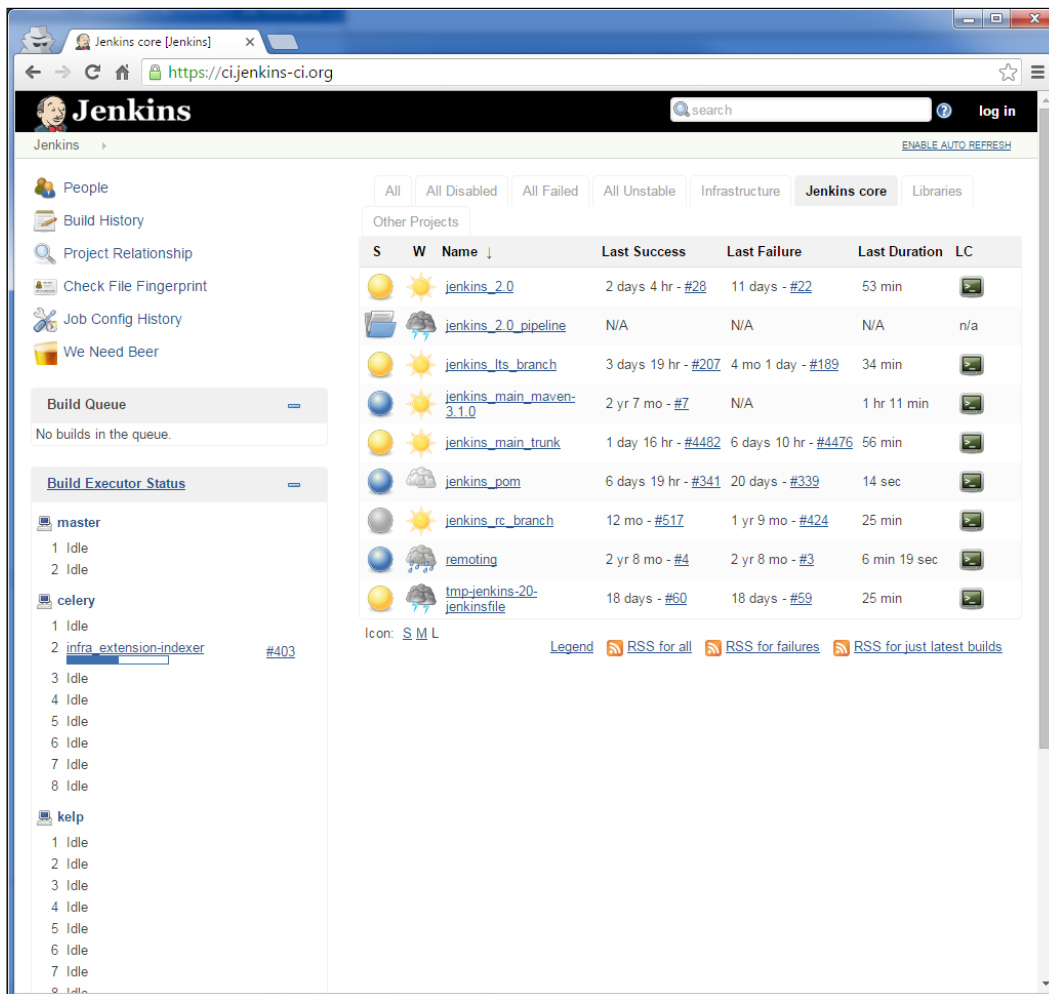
Jenkins core [Jenkins]

https://ci.jenkins-ci.org

Jenkins

search

log in

Jenkins

ENABLE AUTO REFRESH

People
Build History
Project Relationship
Check File Fingerprint
Job Config History
We Need Beer

Build Queue
No builds in the queue.

Build Executor Status

master
1 Idle
2 Idle

celery
1 Idle
2 infra_extension-indexer #403
3 Idle
4 Idle
5 Idle
6 Idle
7 Idle
8 Idle

kelp
1 Idle
2 Idle
3 Idle
4 Idle
5 Idle
6 Idle
7 Idle
8 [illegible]

All | All Disabled | All Failed | All Unstable | Infrastructure | Jenkins core | Libraries | Other Projects

| S | W | Name ↓ | Last Success | Last Failure | Last Duration | LC |
|---|---|---|---|---|---|---|
| | | jenkins_2.0 | 2 days 4 hr - #28 | 11 days - #22 | 53 min | |
| | | jenkins_2.0_pipeline | N/A | N/A | N/A | n/a |
| | | jenkins_lts_branch | 3 days 19 hr - #207 | 4 mo 1 day - #189 | 34 min | |
| | | jenkins_main_maven-3.1.0 | 2 yr 7 mo - #7 | N/A | 1 hr 11 min | |
| | | jenkins_main_trunk | 1 day 16 hr - #4482 | 6 days 10 hr - #4476 | 56 min | |
| | | jenkins_pom | 6 days 19 hr - #341 | 20 days - #339 | 14 sec | |
| | | jenkins_rc_branch | 12 mo - #517 | 1 yr 9 mo - #424 | 25 min | |
| | | remoting | 2 yr 8 mo - #4 | 2 yr 8 mo - #3 | 6 min 19 sec | |
| | | tmp-jenkins-20-jenkinsfile | 18 days - #60 | 18 days - #59 | 25 min | |

Icon: S M L

Legend RSS for all RSS for failures RSS for just latest builds